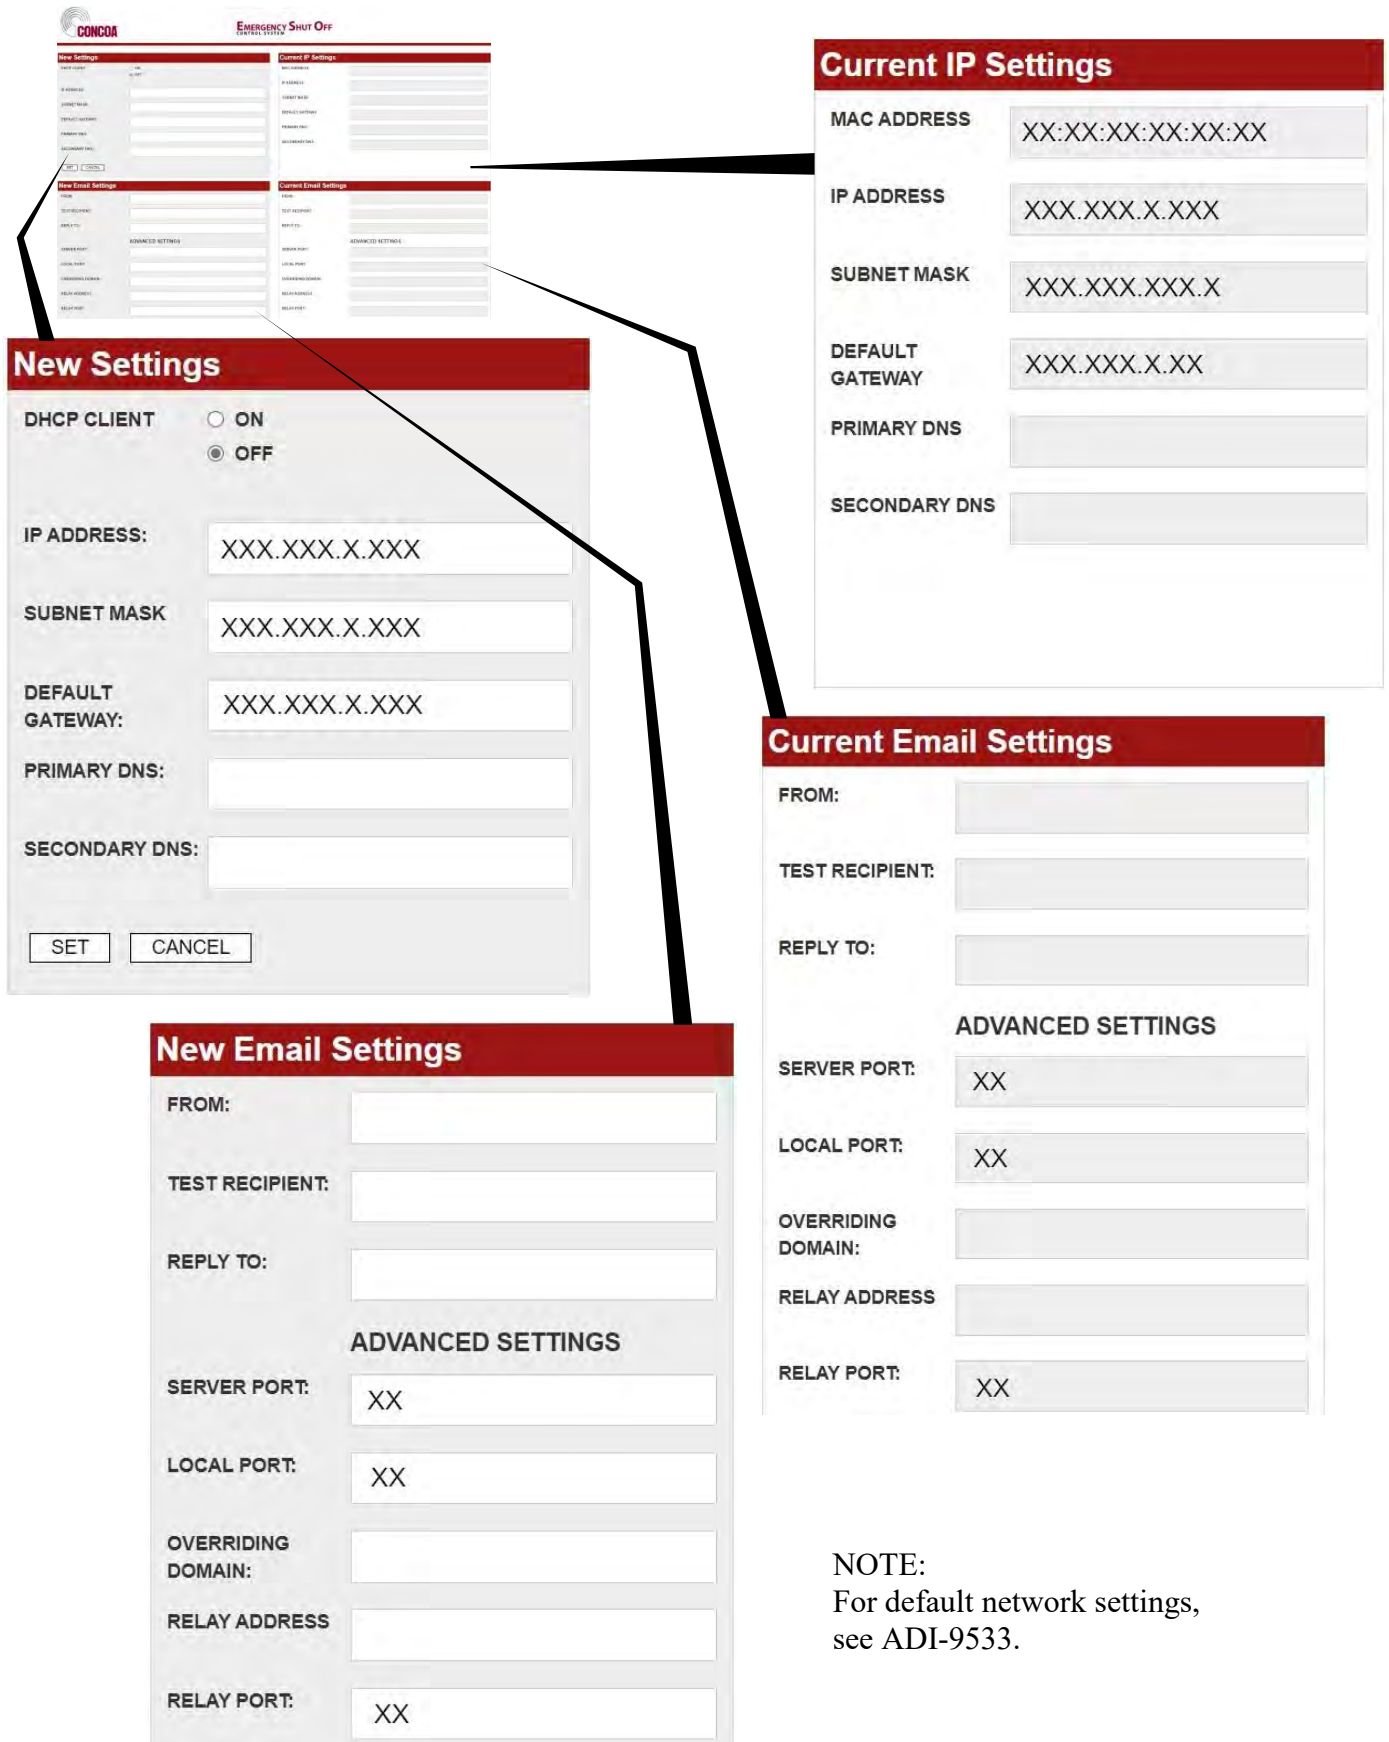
CONCOA

EMERGENCY SHUT OFF
CONTROL SYSTEM

Current IP Settings

MAC ADDRESS XX:XX:XX:XX:XX:XX

IP ADDRESS XXX.XXX.X.XXX

SUBNET MASK XXX.XXX.XXX.X

DEFAULT GATEWAY XXX.XXX.X.XX

PRIMARY DNS

SECONDARY DNS

New Settings

DHCP CLIENT ON OFF

IP ADDRESS: XXX.XXX.X.XXX

SUBNET MASK XXX.XXX.X.XXX

DEFAULT GATEWAY: XXX.XXX.X.XXX

PRIMARY DNS:

SECONDARY DNS:

SET CANCEL

Current Email Settings

FROM:

TEST RECIPIENT:

REPLY TO:

ADVANCED SETTINGS

SERVER PORT: XX

LOCAL PORT: XX

OVERRIDING DOMAIN:

RELAY ADDRESS

RELAY PORT: XX

New Email Settings

FROM:

TEST RECIPIENT:

REPLY TO:

ADVANCED SETTINGS

SERVER PORT: XX

LOCAL PORT: XX

OVERRIDING DOMAIN:

RELAY ADDRESS

RELAY PORT: XX

NOTE:
For default network settings, see ADI-9533.